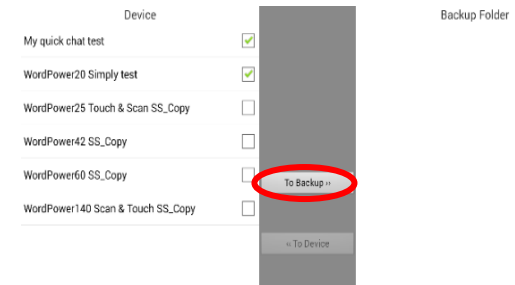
Device

Backup Folder

My quick chat test

WordPower20 Simply test

WordPower25 Touch & Scan SS_Copy

WordPower42 SS_Copy

WordPower60 SS_Copy

WordPower140 Scan & Touch SS_Copy

To Backup ››

‹‹ To Device